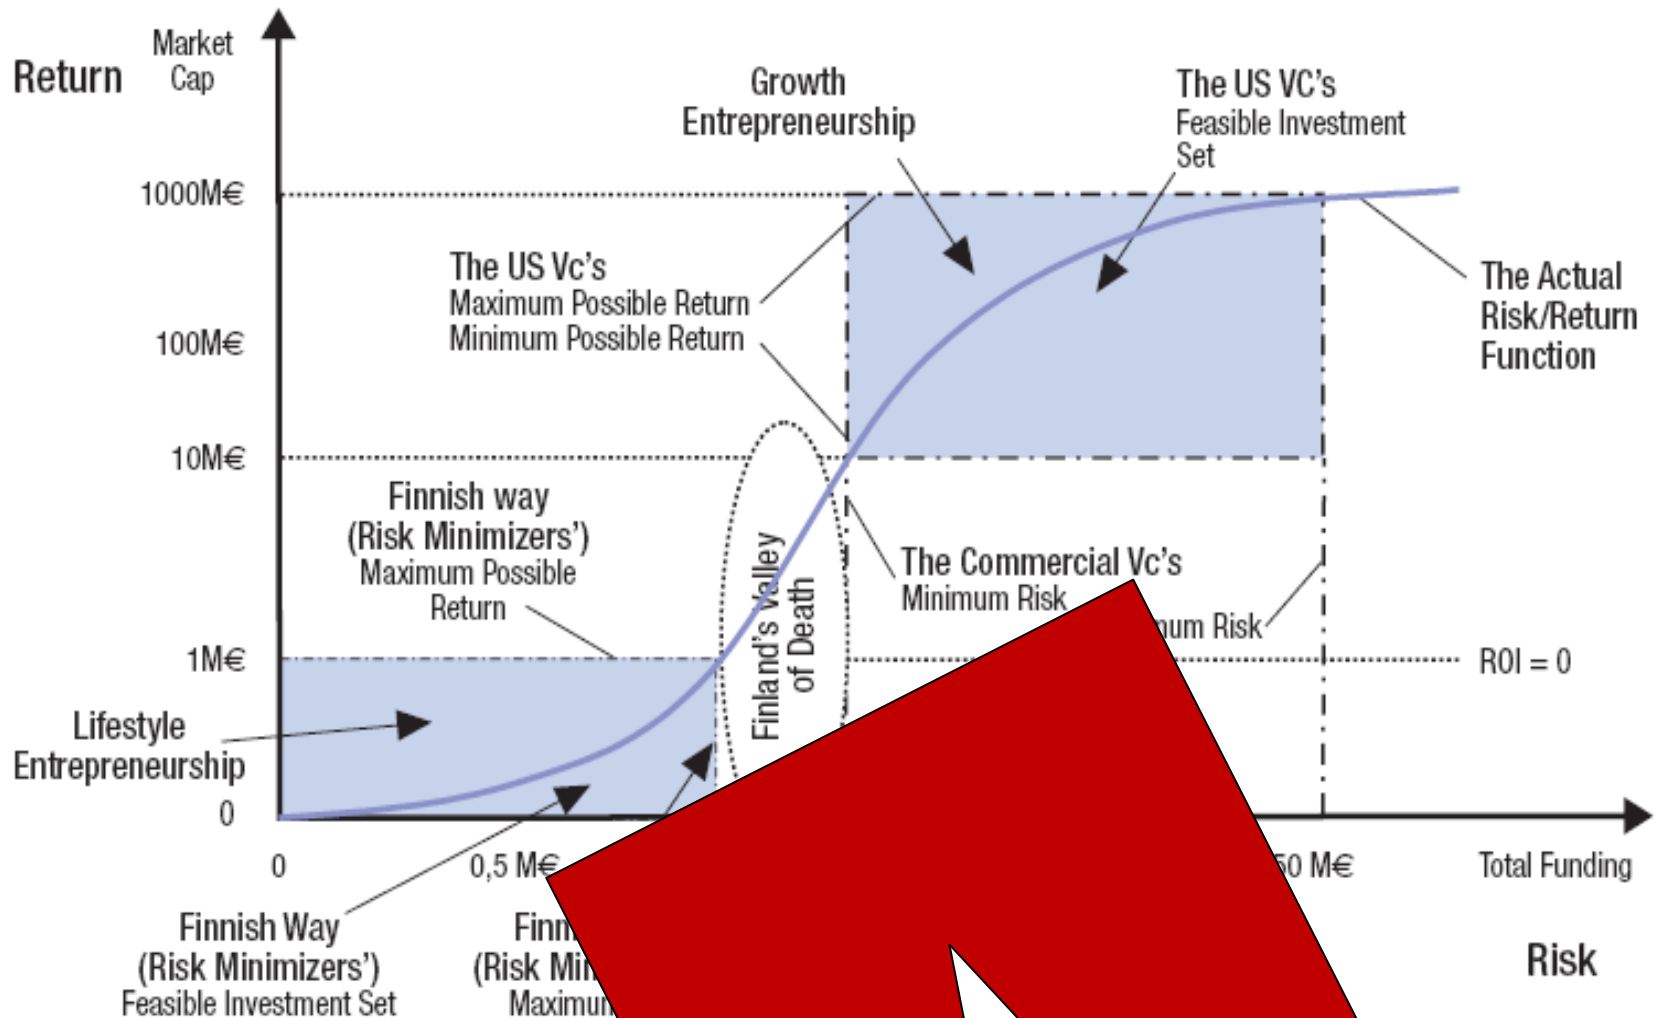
Return

Market Cap

Growth Entrepreneurship

The US VC's
Feasible Investment Set

1000M€

The US Vc's
Maximum Possible Return
Minimum Possible Return

100M€

The Actual Risk/Return Function

10M€

Finnish way
(Risk Minimizers')
Maximum Possible Return

Finland's Valley of Death

The Commercial Vc's
Minimum Risk

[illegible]num Risk

1M€

ROI = 0

Lifestyle Entrepreneurship

0

0

0,5 M€

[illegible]50 M€

Total Funding

Risk

Finnish Way
(Risk Minimizers')
Feasible Investment Set

Finn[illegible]
(Risk Min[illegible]
Maximum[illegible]